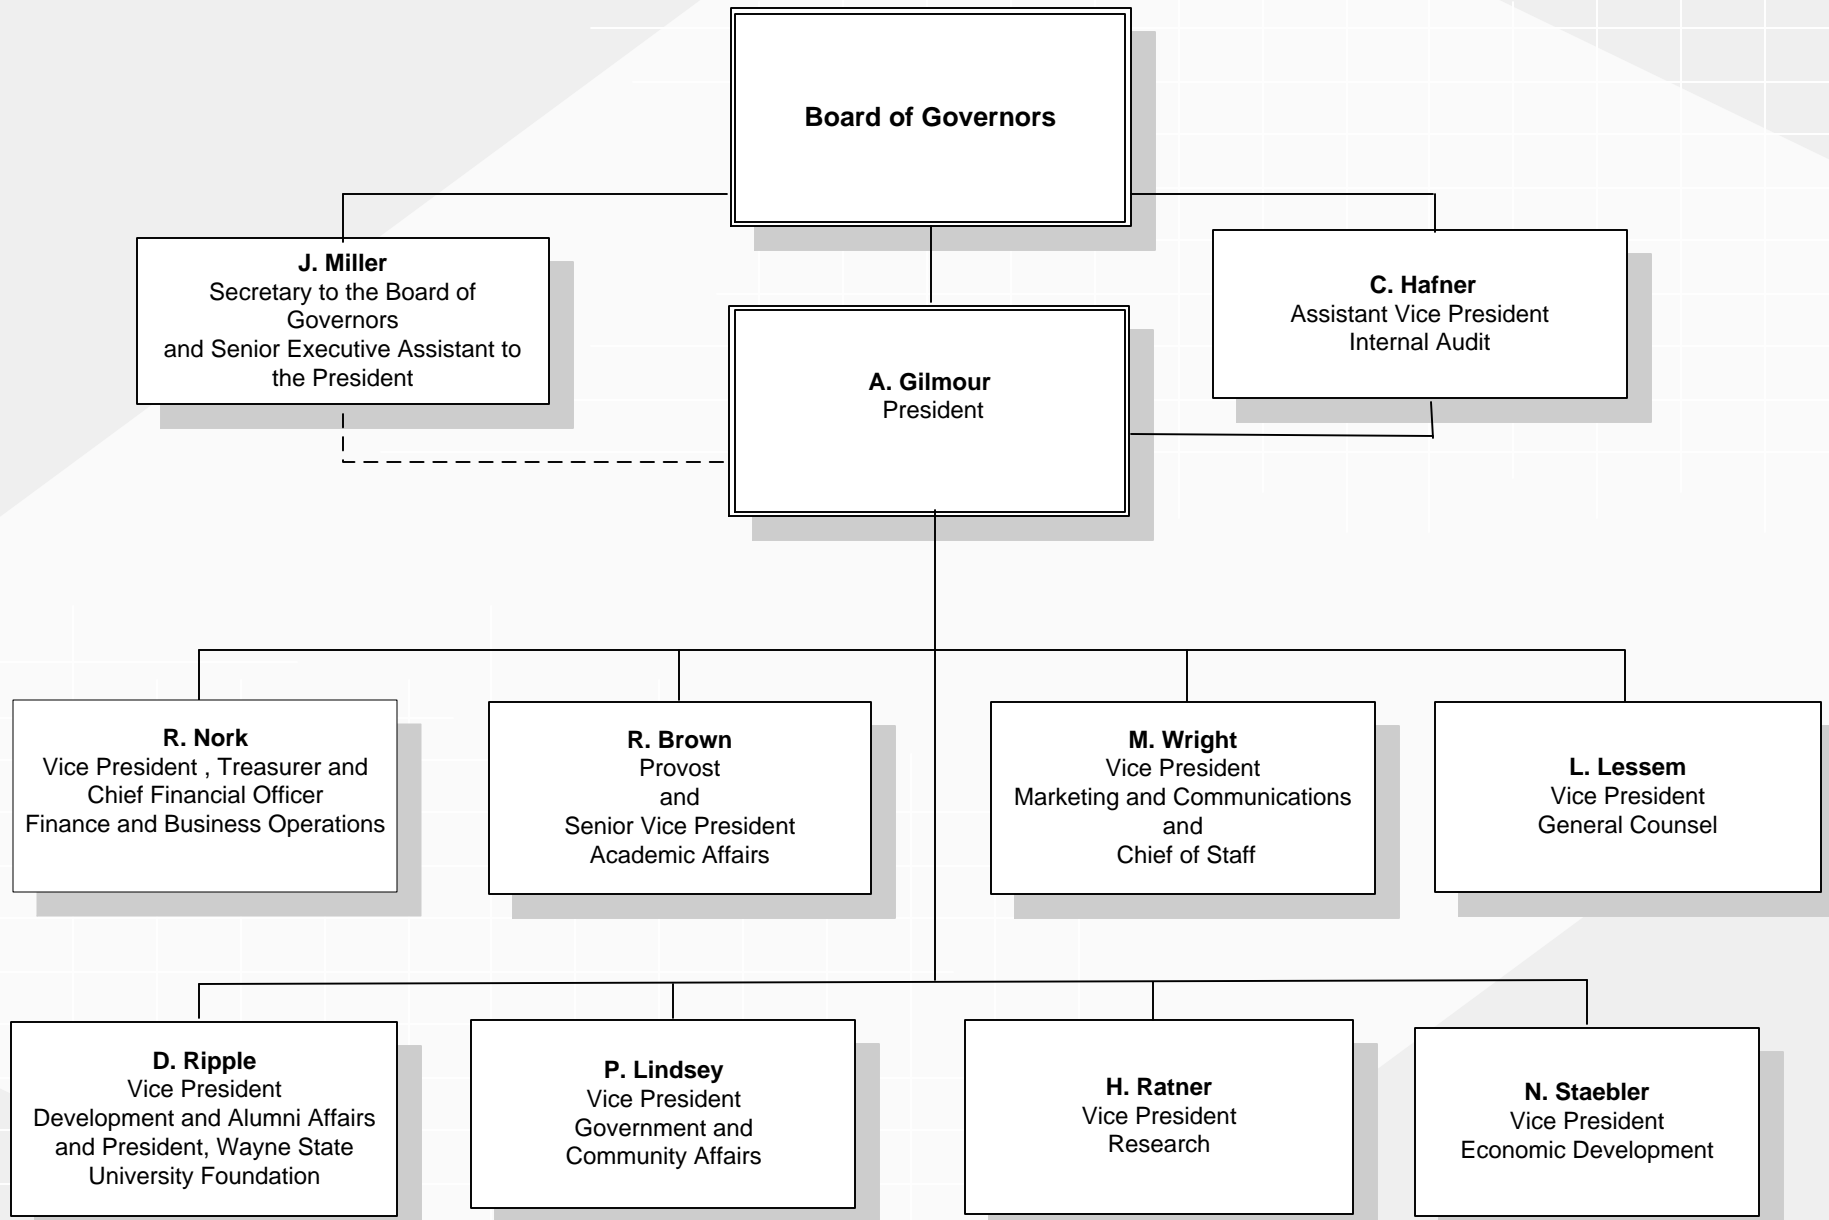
**Board of Governors**

**J. Miller**
Secretary to the Board of Governors
and Senior Executive Assistant to the President

**C. Hafner**
Assistant Vice President
Internal Audit

**A. Gilmour**
President

**R. Nork**
Vice President , Treasurer and Chief Financial Officer
Finance and Business Operations

**R. Brown**
Provost
and
Senior Vice President
Academic Affairs

**M. Wright**
Vice President
Marketing and Communications
and
Chief of Staff

**L. Lessem**
Vice President
General Counsel

**D. Ripple**
Vice President
Development and Alumni Affairs and President, Wayne State University Foundation

**P. Lindsey**
Vice President
Government and Community Affairs

**H. Ratner**
Vice President
Research

**N. Staebler**
Vice President
Economic Development